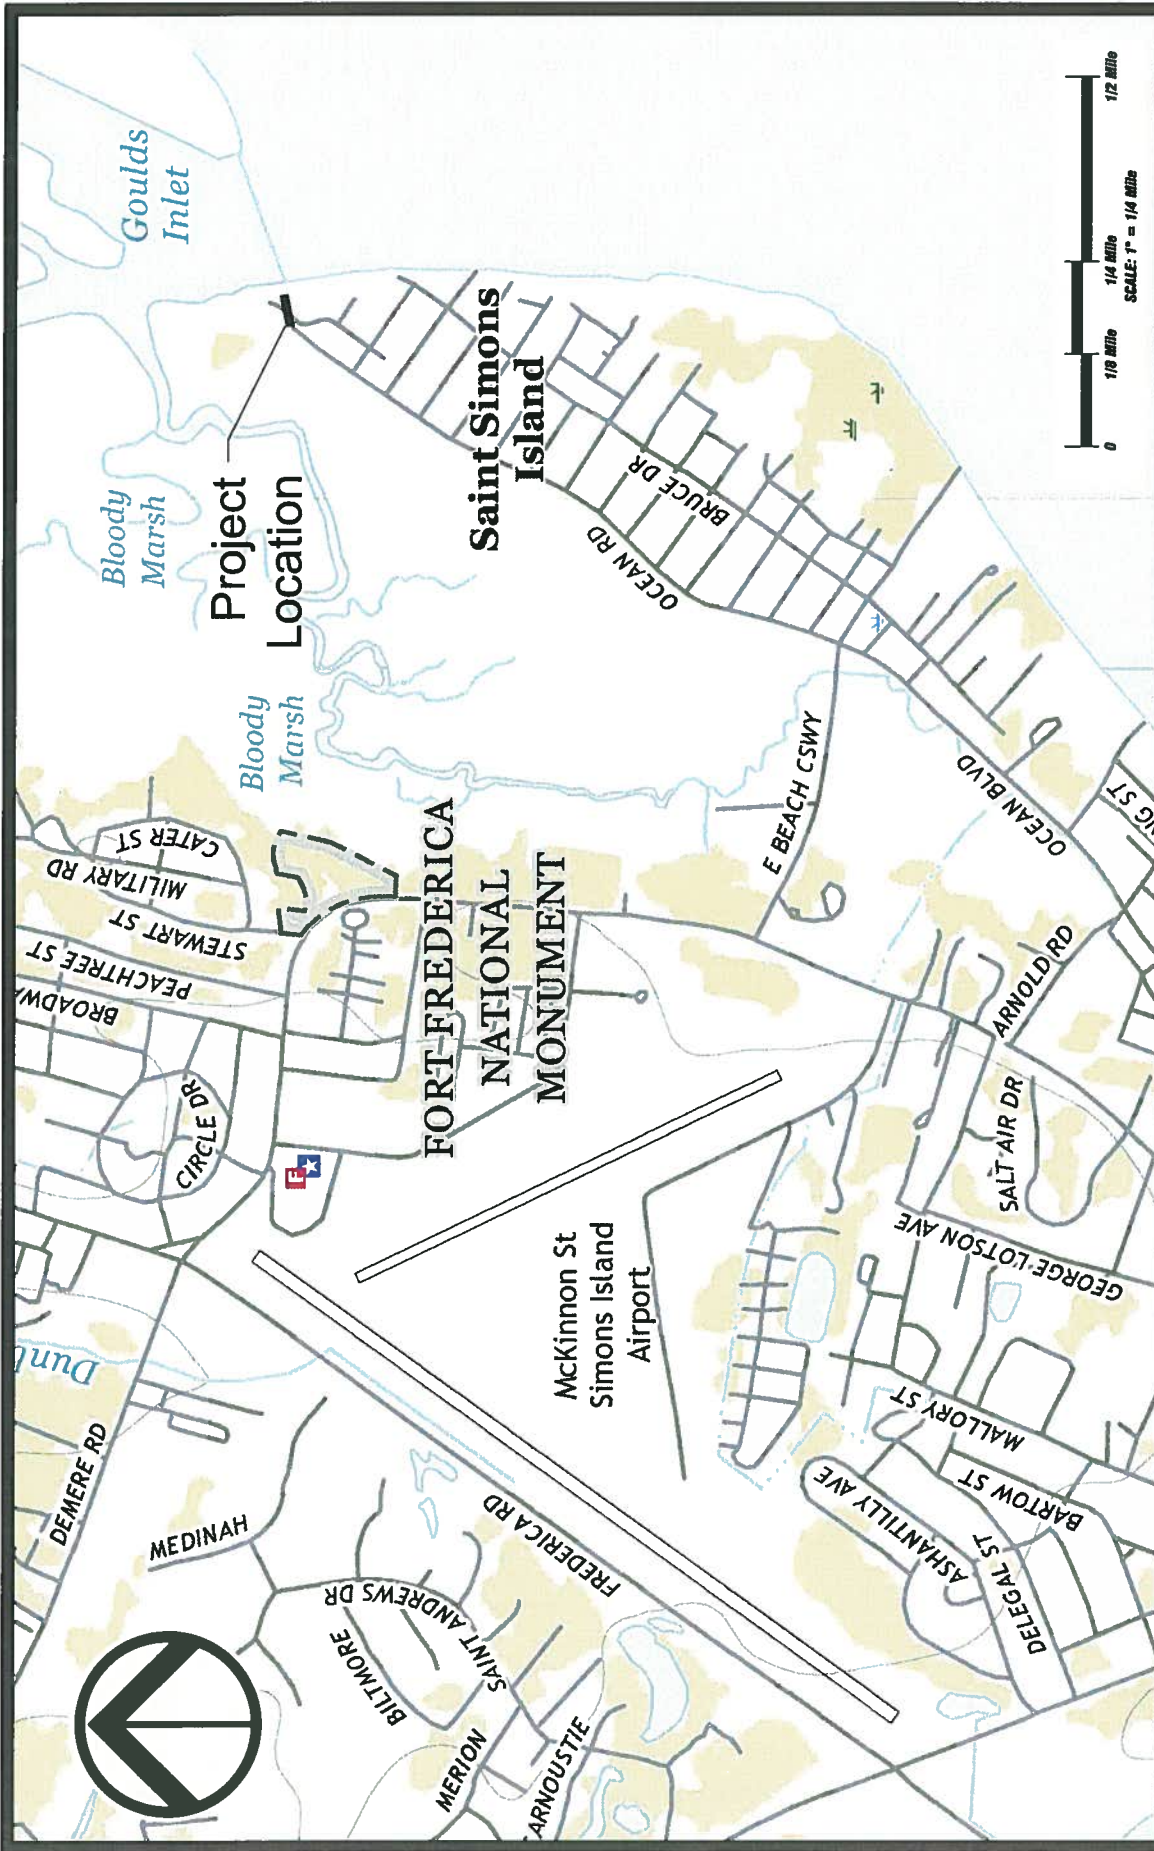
Goulds Inlet

Bloody Marsh

Project Location

Saint Simons Island

BRUCE DR

OCEAN RD

Bloody Marsh

FORT FREDERICA NATIONAL MONUMENT

CATER ST

MILITARY RD

STEWART ST

PEACHTREE ST

BROADWAY

CIRCLE DR

E BEACH CSWY

OCEAN BLVD

ARNOLD RD

SALT AIR DR

GEORGE LOTSON AVE

McKinnon St Simons Island Airport

MALLORY ST

BARTOW ST

ASHANTILLY AVE

DELEGAL ST

FREDERICA RD

DEMERE RD

MEDINAH

SAINT ANDREWS DR

BILTMORE

MERION

ARNOUSTIE

Dunb

0 1/8 Mile 1/4 Mile 1/2 Mile
SCALE: 1" = 1/4 Mile